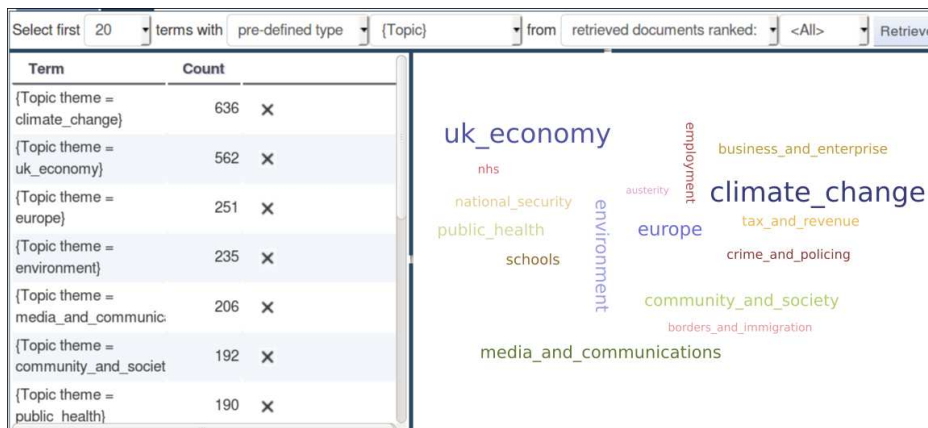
Select first 20 terms with pre-defined type {Topic} from retrieved documents ranked: <All> Retrieve

| Term | Count | |
|---|---|---|
| {Topic theme = climate_change} | 636 | × |
| {Topic theme = uk_economy} | 562 | × |
| {Topic theme = europe} | 251 | × |
| {Topic theme = environment} | 235 | × |
| {Topic theme = media_and_communic | 206 | × |
| {Topic theme = community_and_societ | 192 | × |
| {Topic theme = public_health} | 190 | × |

uk_economy
employment
business_and_enterprise
nhs
austerity
climate_change
national_security
environment
tax_and_revenue
public_health
europe
schools
crime_and_policing
community_and_society
borders_and_immigration
media_and_communications